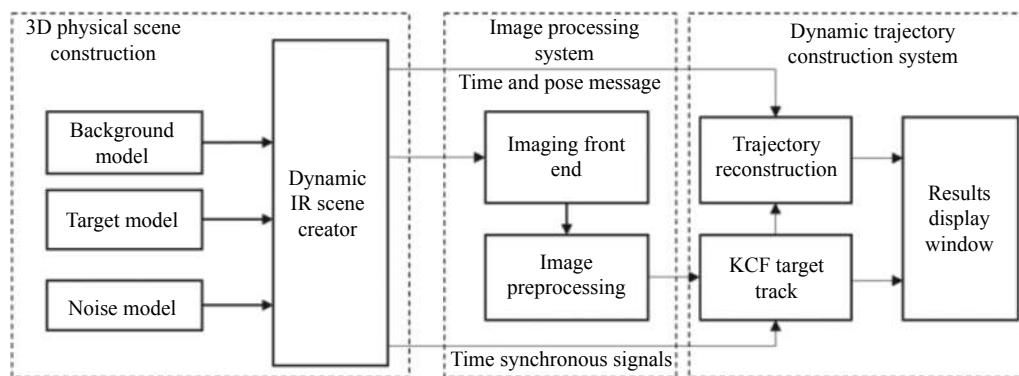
3D physical scene construction

Background model

Target model

Noise model

Dynamic IR scene creator

Image processing system

Time and pose message

Imaging front end

Image preprocessing

Time synchronous signals

Dynamic trajectory construction system

Trajectory reconstruction

KCF target track

Results display window